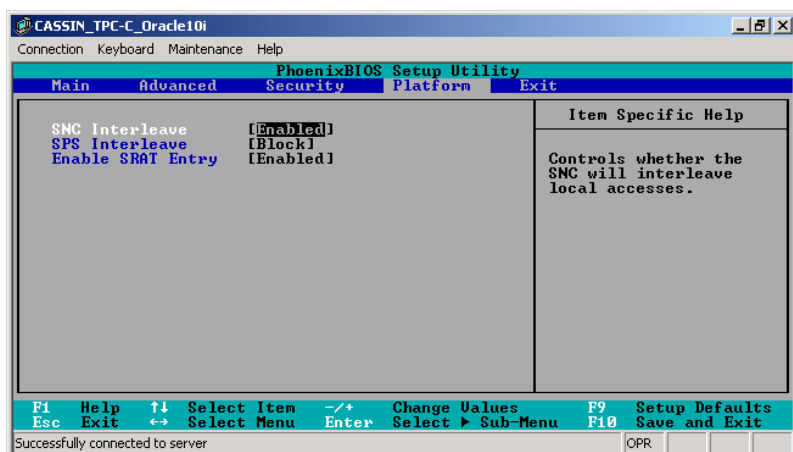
CASSIN_TPC-C_Oracle10i

Connection Keyboard Maintenance Help

PhoenixBIOS Setup Utility

Main Advanced Security Platform Exit

SNC Interleave [Enabled]
SPS Interleave [Block]
Enable SRAT Entry [Enabled]

Item Specific Help

Controls whether the SNC will interleave local accesses.

F1 Help ↑↓ Select Item -/+ Change Values F9 Setup Defaults
Esc Exit ↔ Select Menu Enter Select ▶ Sub-Menu F10 Save and Exit

Successfully connected to server

OPR